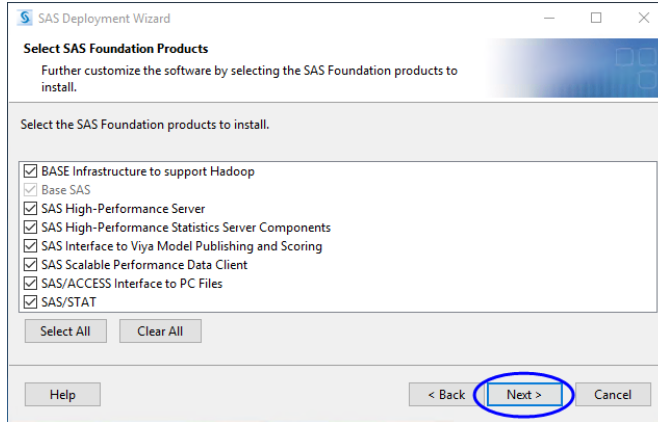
SAS Deployment Wizard

Select SAS Foundation Products

Further customize the software by selecting the SAS Foundation products to install.

Select the SAS Foundation products to install.

BASE Infrastructure to support Hadoop
Base SAS
SAS High-Performance Server
SAS High-Performance Statistics Server Components
SAS Interface to Viya Model Publishing and Scoring
SAS Scalable Performance Data Client
SAS/ACCESS Interface to PC Files
SAS/STAT

Select All
Clear All

Help
< Back
Next >
Cancel